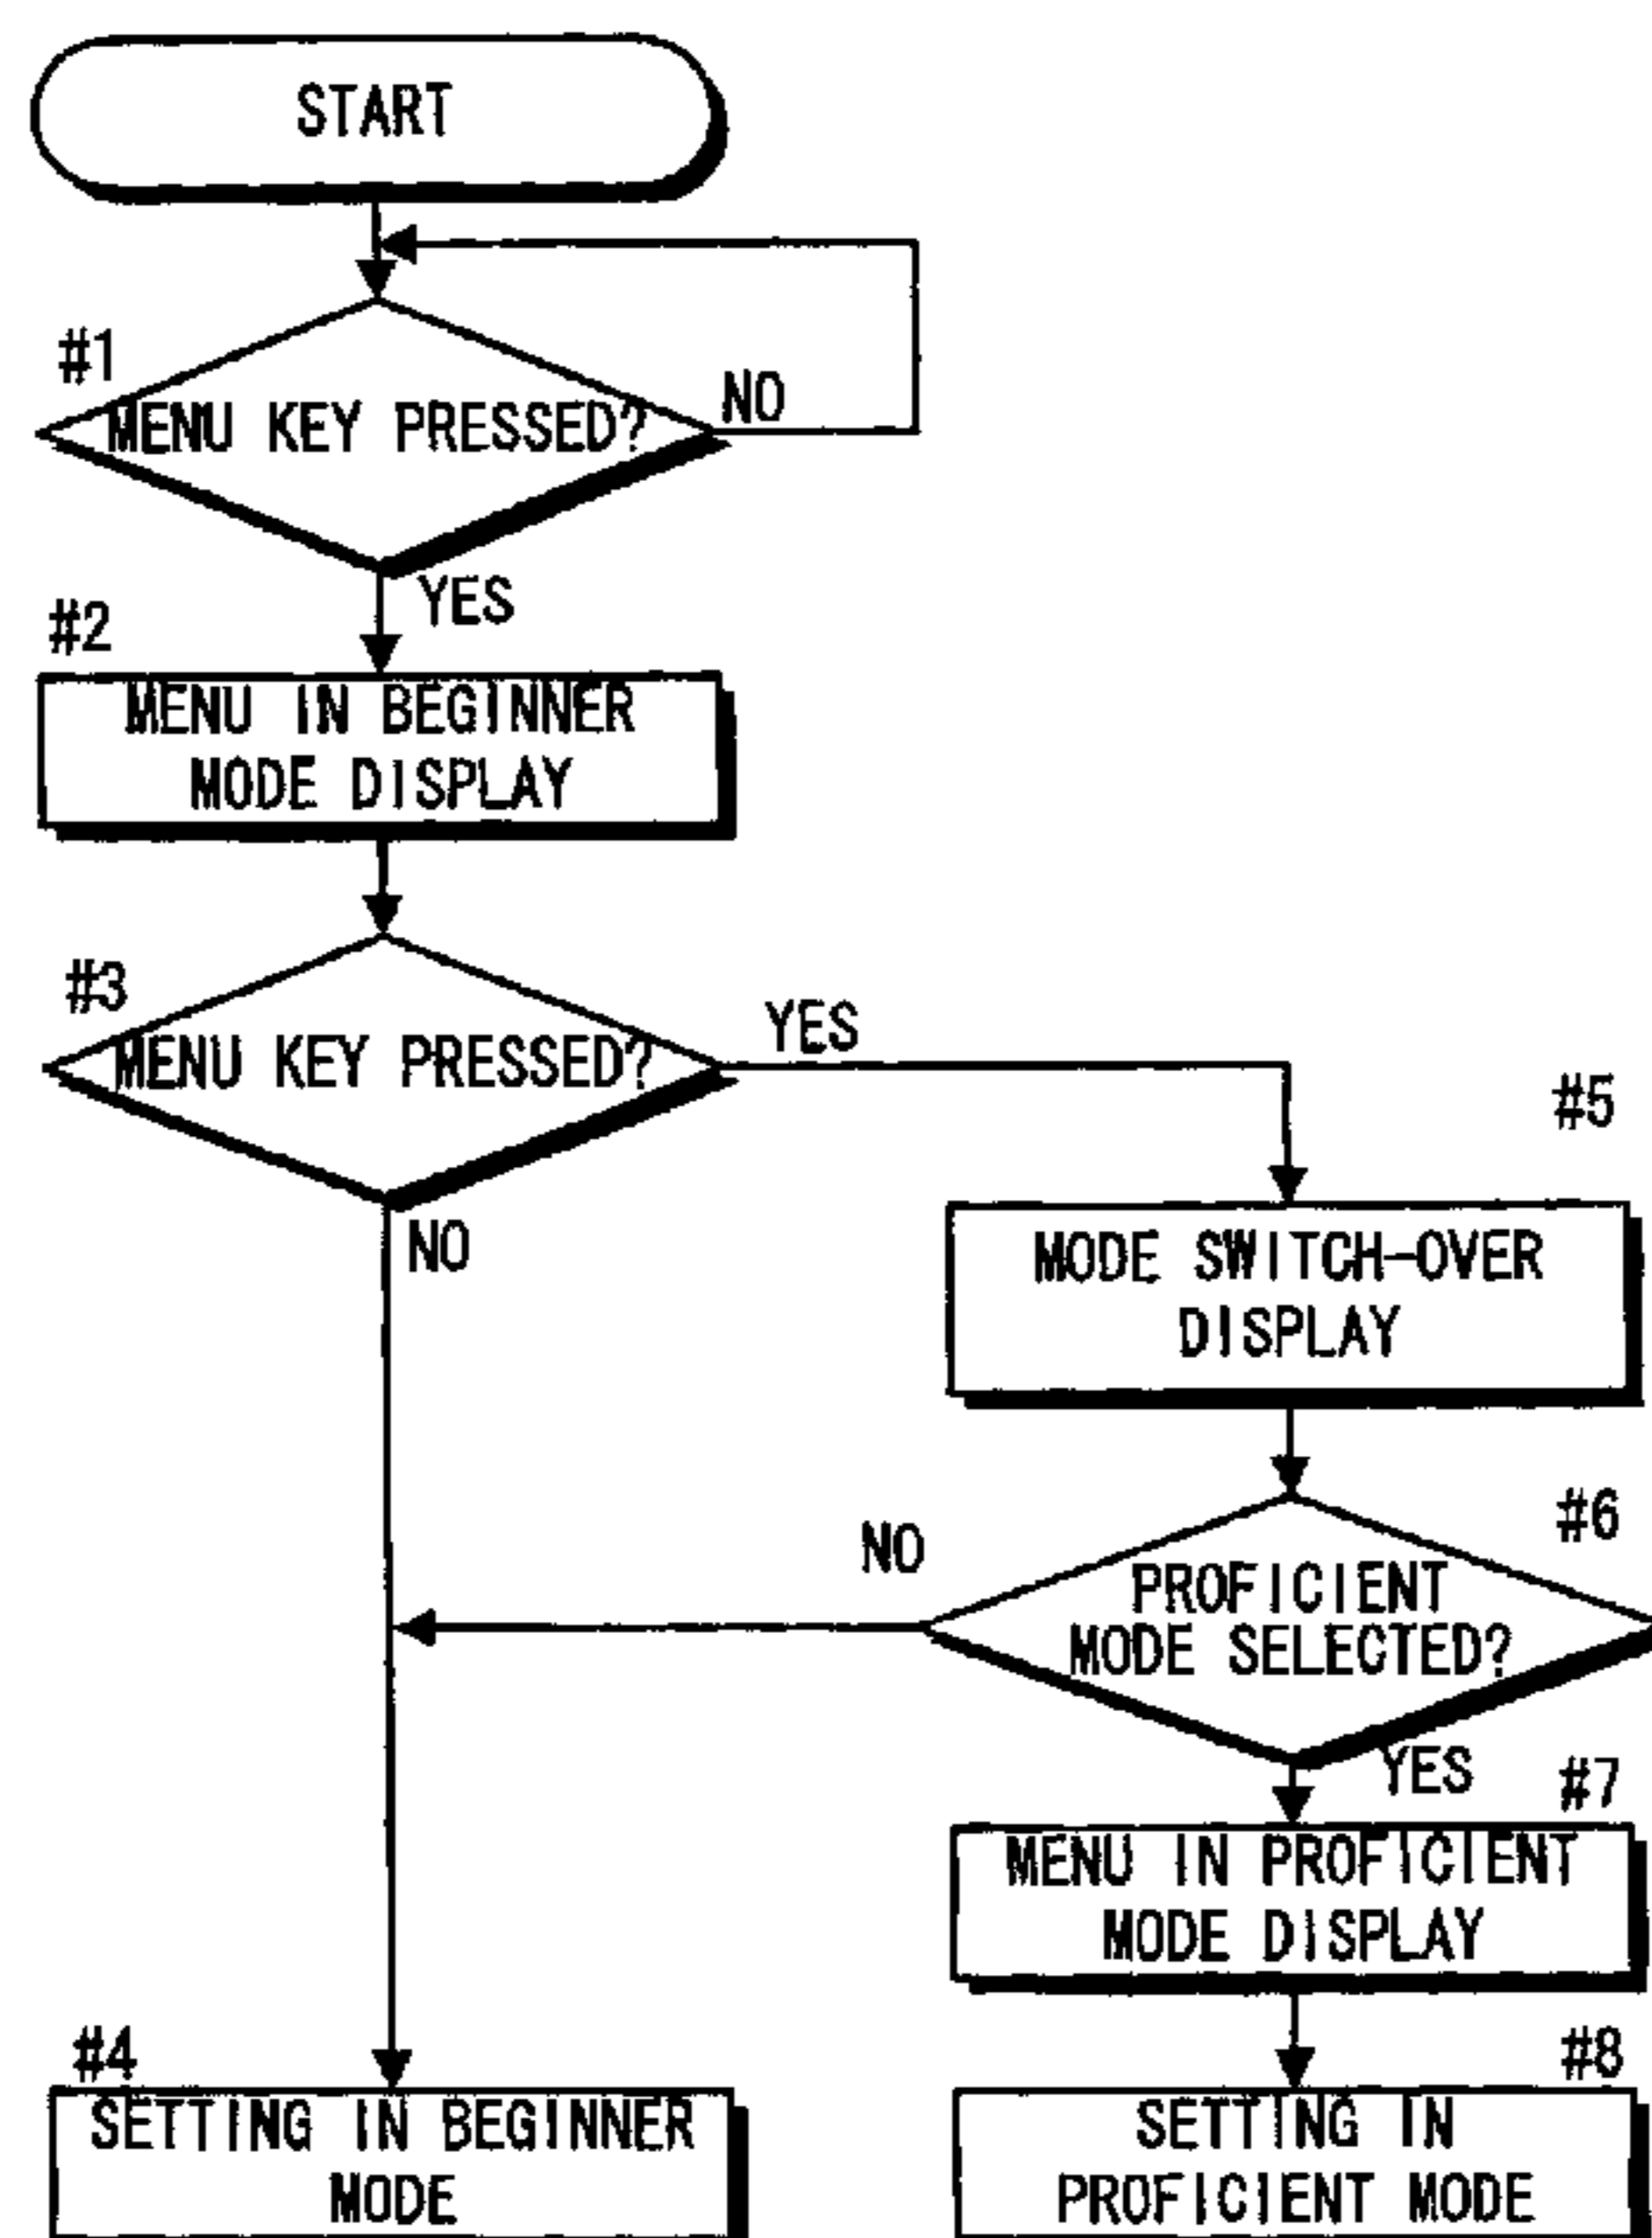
START

#1
MENU KEY PRESSED?
NO
YES

#2
MENU IN BEGINNER MODE DISPLAY

#3
MENU KEY PRESSED?
YES
NO

#5
MODE SWITCH-OVER DISPLAY

#6
NO
PROFICIENT MODE SELECTED?
YES

#7
MENU IN PROFICIENT MODE DISPLAY

#4
SETTING IN BEGINNER MODE

#8
SETTING IN PROFICIENT MODE